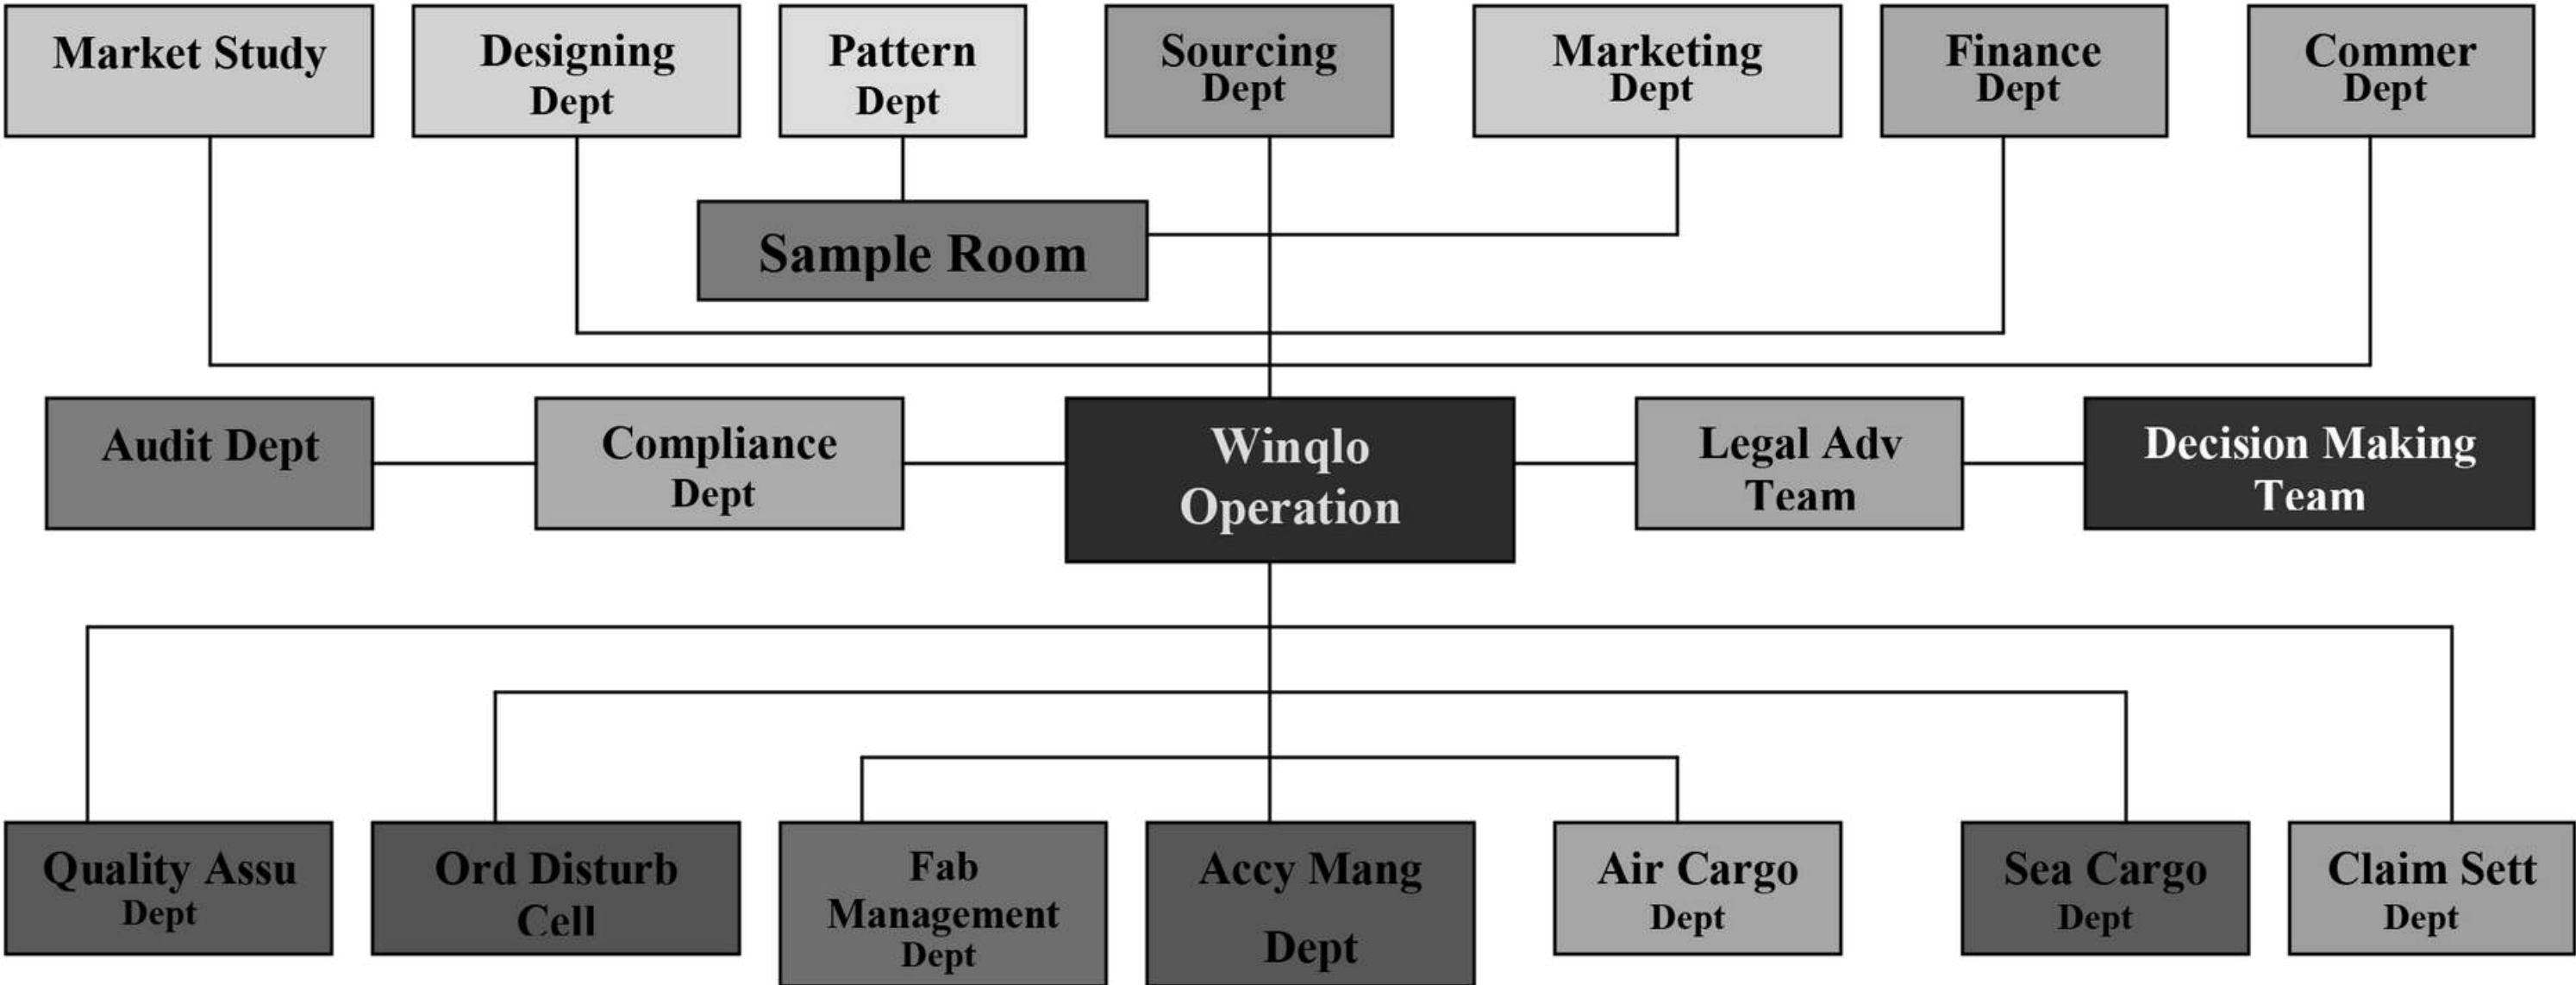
Market Study

Designing Dept

Pattern Dept

Sourcing Dept

Marketing Dept

Finance Dept

Commer Dept

Sample Room

Audit Dept

Compliance Dept

Winqlo Operation

Legal Adv Team

Decision Making Team

Quality Assu Dept

Ord Disturb Cell

Fab Management Dept

Accy Mang Dept

Air Cargo Dept

Sea Cargo Dept

Claim Sett Dept